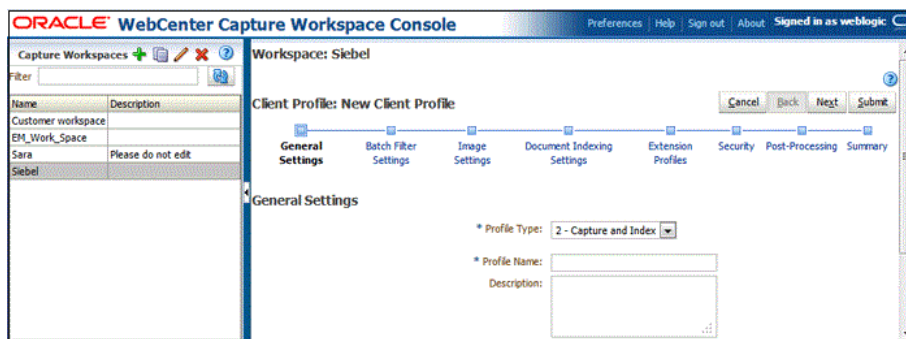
ORACLE WebCenter Capture Workspace Console

Preferences | Help | Sign out | About Signed in as weblogic

Capture Workspaces

Filter

| Name | Description |
|---|---|
| Customer workspace | |
| EM_Work_Space | |
| Sara | Please do not edit |
| Siebel | |

Workspace: Siebel

Client Profile: New Client Profile

Cancel Back Next Submit

General Settings
Batch Filter Settings
Image Settings
Document Indexing Settings
Extension Profiles
Security
Post-Processing
Summary

General Settings

* Profile Type: 2 - Capture and Index

* Profile Name:

Description: